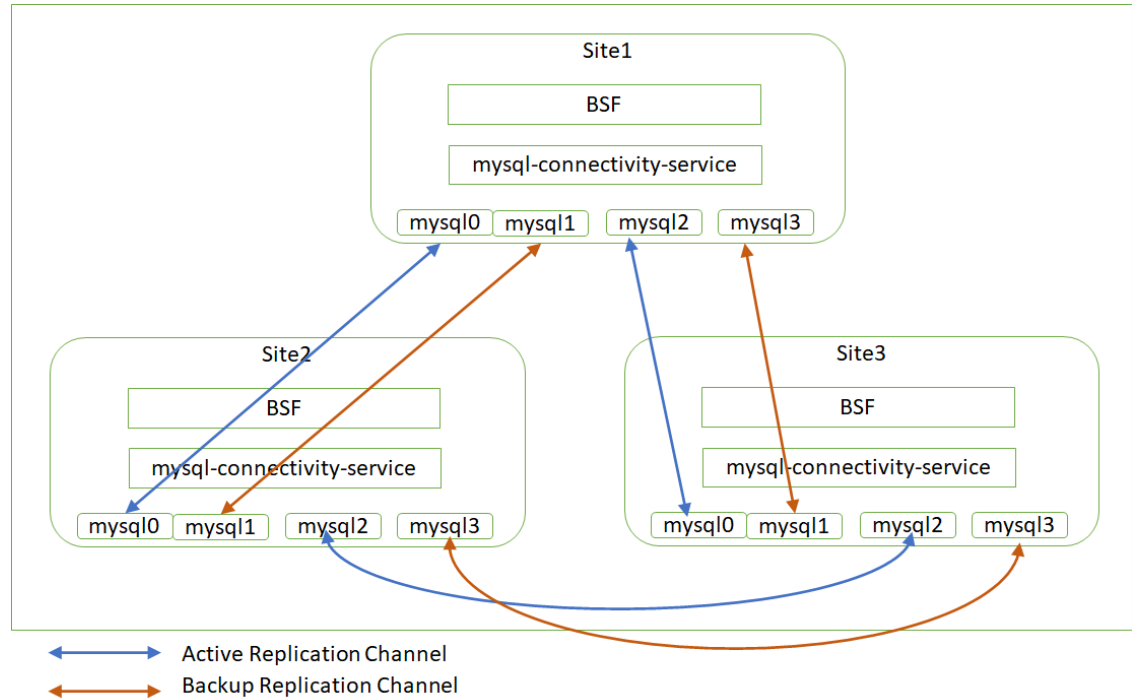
Site1

BSF

mysql-connectivity-service

mysql0 mysql1 mysql2 mysql3

Site2

BSF

mysql-connectivity-service

mysql0 mysql1 mysql2 mysql3

Site3

BSF

mysql-connectivity-service

mysql0 mysql1 mysql2 mysql3

Active Replication Channel

Backup Replication Channel